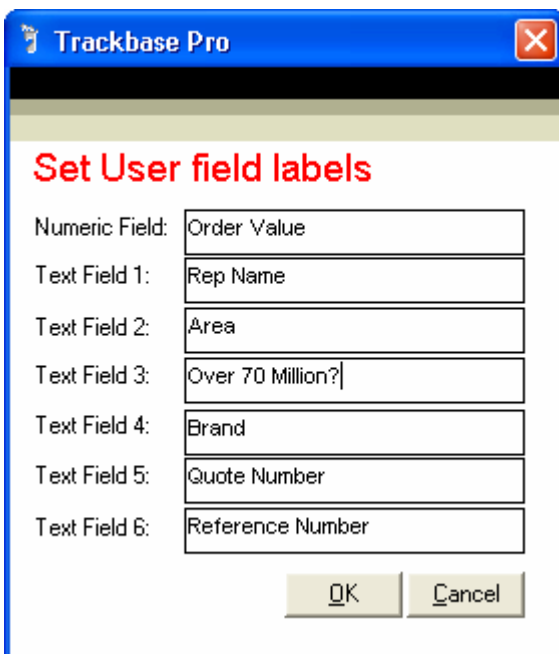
Trackbase Pro

Set User field labels

Numeric Field: Order Value

Text Field 1: Rep Name

Text Field 2: Area

Text Field 3: Over 70 Million?

Text Field 4: Brand

Text Field 5: Quote Number

Text Field 6: Reference Number

OK Cancel